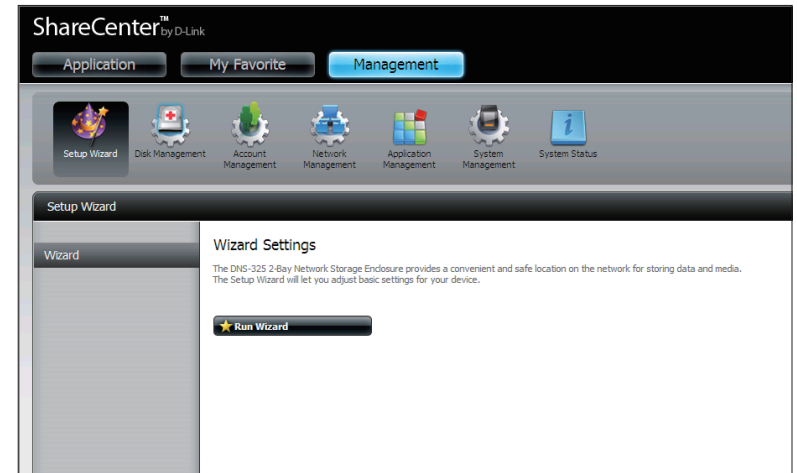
ShareCenter™ by D-Link

Application
My Favorite
Management

Setup Wizard
Disk Management
Account Management
Network Management
Application Management
System Management
System Status

Setup Wizard

Wizard

Wizard Settings

The DNS-325 2-Bay Network Storage Enclosure provides a convenient and safe location on the network for storing data and media. The Setup Wizard will let you adjust basic settings for your device.

Run Wizard